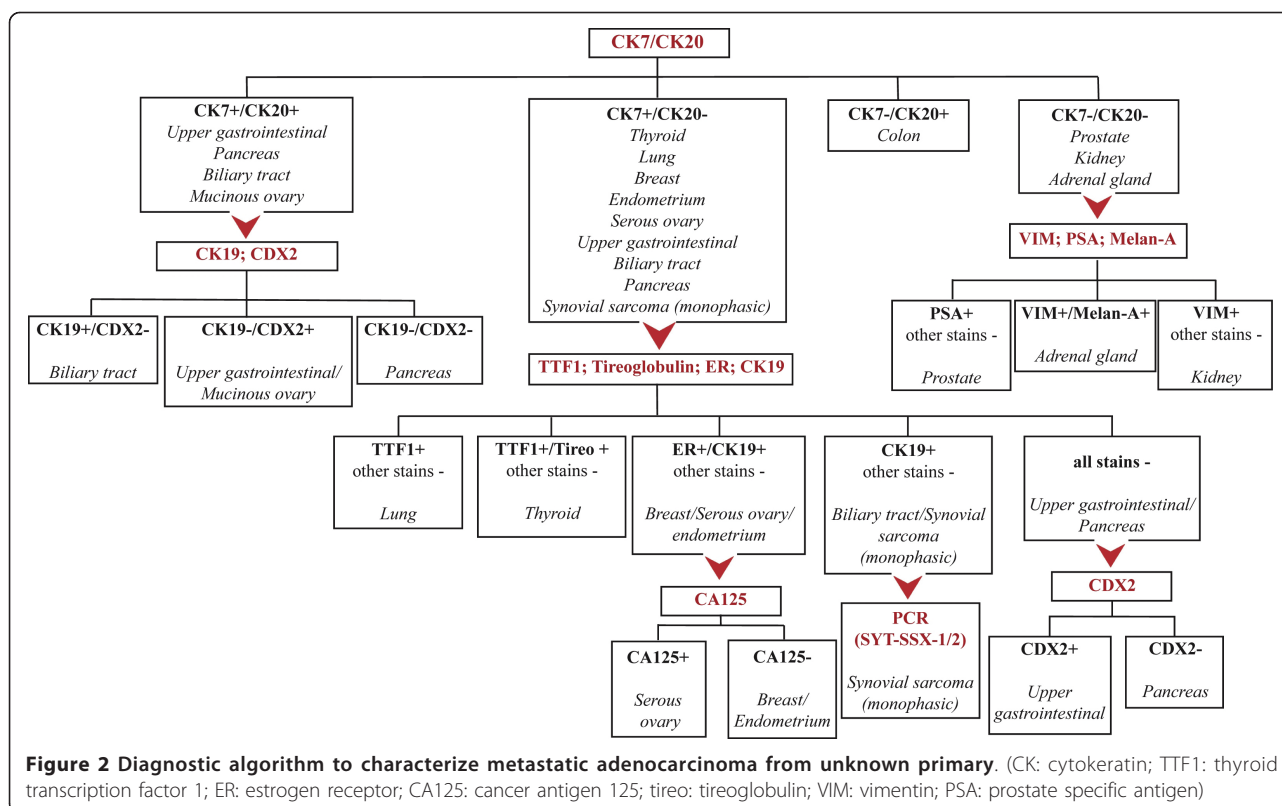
CK7/CK20

CK7+/CK20+
Upper gastrointestinal
Pancreas
Biliary tract
Mucinous ovary

CK7+/CK20-
Thyroid
Lung
Breast
Endometrium
Serous ovary
Upper gastrointestinal
Biliary tract
Pancreas
Synovial sarcoma (monophasic)

CK7-/CK20+
Colon

CK7-/CK20-
Prostate
Kidney
Adrenal gland

CK19; CDX2

CK19+/CDX2-
Biliary tract

CK19-/CDX2+
Upper gastrointestinal/
Mucinous ovary

CK19-/CDX2-
Pancreas

VIM; PSA; Melan-A

PSA+
other stains -
Prostate

VIM+/Melan-A+
Adrenal gland

VIM+
other stains -
Kidney

TTF1; Tireoglobulin; ER; CK19

TTF1+
other stains -
Lung

TTF1+/Tireo +
other stains -
Thyroid

ER+/CK19+
other stains -
Breast/Serous ovary/
endometrium

CK19+
other stains -
Biliary tract/Synovial
sarcoma
(monophasic)

all stains -
Upper gastrointestinal/
Pancreas

CA125

PCR
(SYT-SSX-1/2)
Synovial sarcoma
(monophasic)

CDX2

CA125+
Serous
ovary

CA125-
Breast/
Endometrium

CDX2+
Upper
gastrointestinal

CDX2-
Pancreas

Figure 2 Diagnostic algorithm to characterize metastatic adenocarcinoma from unknown primary. (CK: cytokeratin; TTF1: thyroid transcription factor 1; ER: estrogen receptor; CA125: cancer antigen 125; tireo: tireoglobulin; VIM: vimentin; PSA: prostate specific antigen)